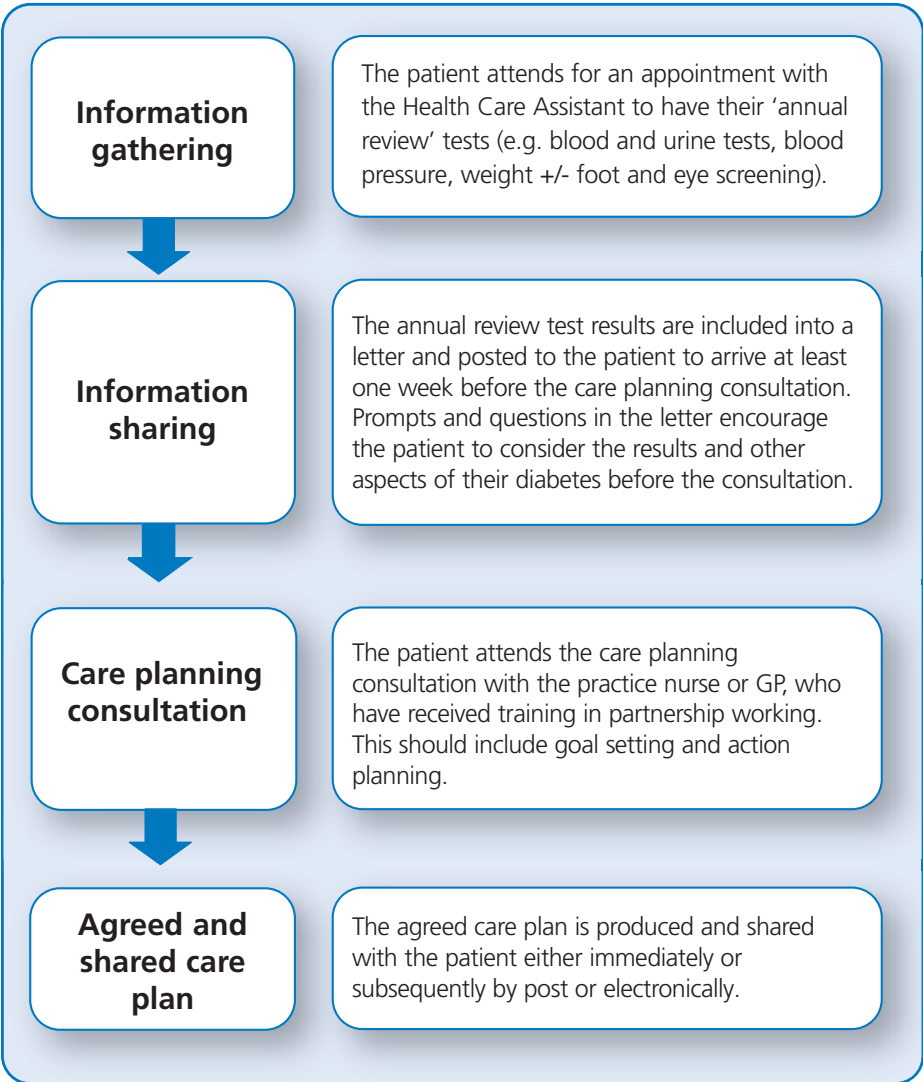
Information gathering

The patient attends for an appointment with the Health Care Assistant to have their 'annual review' tests (e.g. blood and urine tests, blood pressure, weight +/- foot and eye screening).

Information sharing

The annual review test results are included into a letter and posted to the patient to arrive at least one week before the care planning consultation. Prompts and questions in the letter encourage the patient to consider the results and other aspects of their diabetes before the consultation.

Care planning consultation

The patient attends the care planning consultation with the practice nurse or GP, who have received training in partnership working. This should include goal setting and action planning.

Agreed and shared care plan

The agreed care plan is produced and shared with the patient either immediately or subsequently by post or electronically.